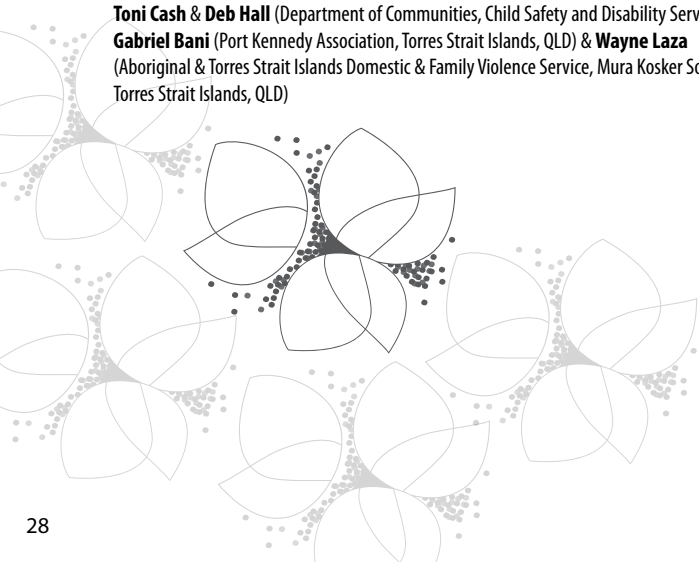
**Toni Cash** & **Deb Hall** (Department of Communities, Child Safety and Disability Serv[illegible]
**Gabriel Bani** (Port Kennedy Association, Torres Strait Islands, QLD) & **Wayne Laza** (Aboriginal & Torres Strait Islands Domestic & Family Violence Service, Mura Kosker So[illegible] Torres Strait Islands, QLD)

28